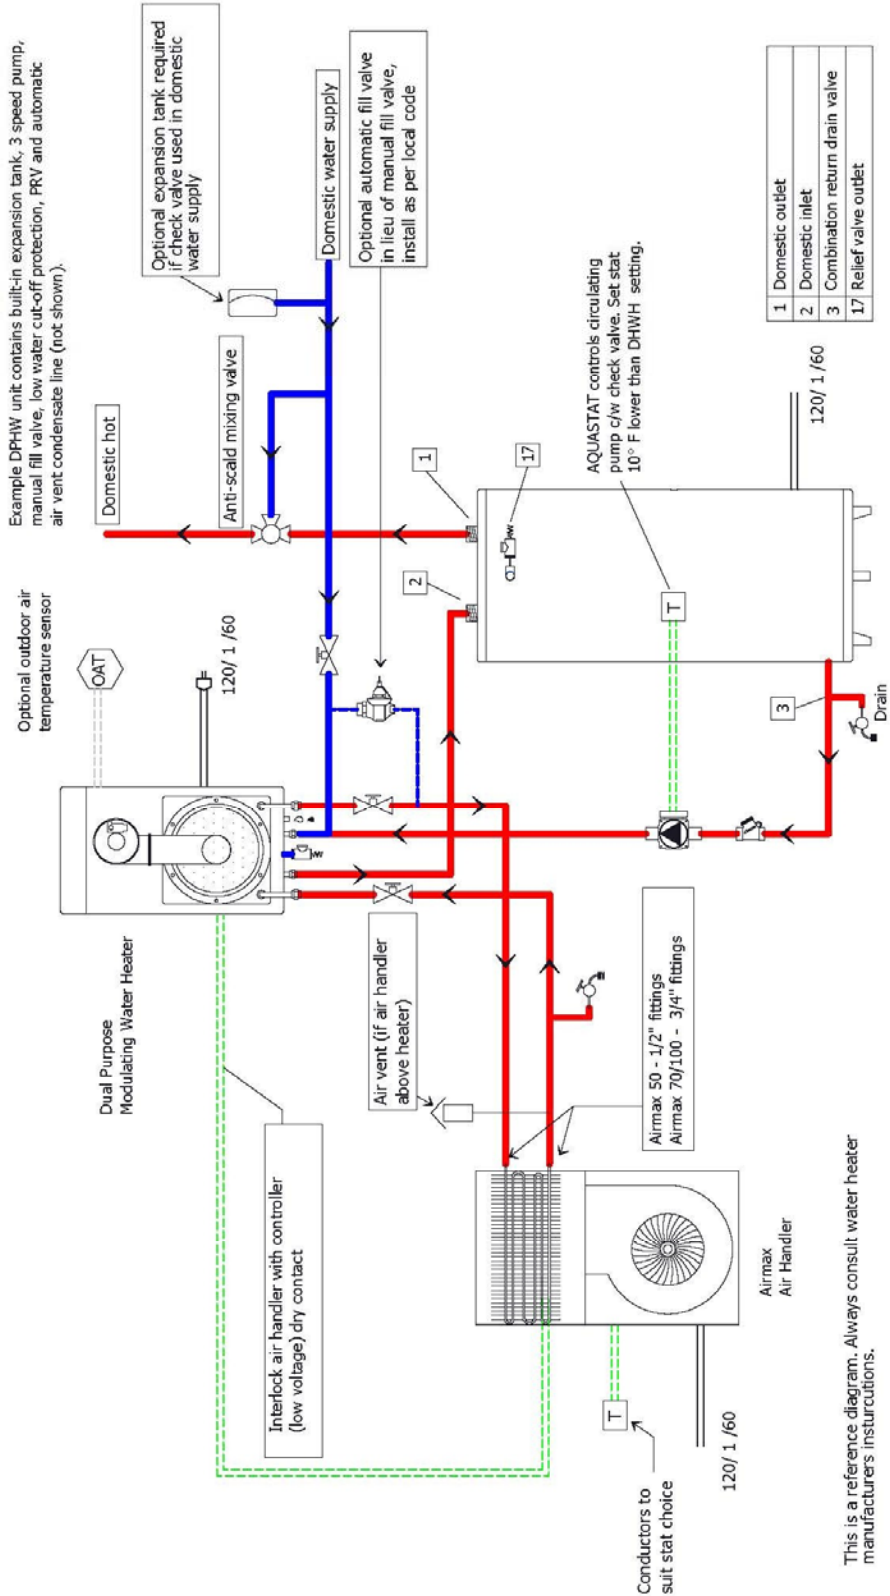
Example DPHW unit contains built-in expansion tank, 3 speed pump, manual fill valve, low water cut-off protection, PRV and automatic air vent condensate line (not shown).

Optional expansion tank required if check valve used in domestic water supply

Domestic water supply

Optional automatic fill valve in lieu of manual fill valve, install as per local code

| 1 | Domestic outlet |
|---|---|
| 2 | Domestic inlet |
| 3 | Combination return drain valve |
| 17 | Relief valve outlet |

Domestic hot

Anti-scald mixing valve

AQUASTAT controls circulating pump c/w check valve. Set stat 10° F lower than DHWH setting.

1

17

2

T

3

Drain

120/ 1 /60

Optional outdoor air temperature sensor

OAT

120/ 1 /60

Dual Purpose Modulating Water Heater

Air vent (if air handler above heater)

Airmax 50 - 1/2" fittings
Airmax 70/100 - 3/4" fittings

Interlock air handler with controller (low voltage) dry contact

Airmax Air Handler

T

Conductors to suit stat choice

120/ 1 /60

This is a reference diagram. Always consult water heater manufacturers insturcutions.